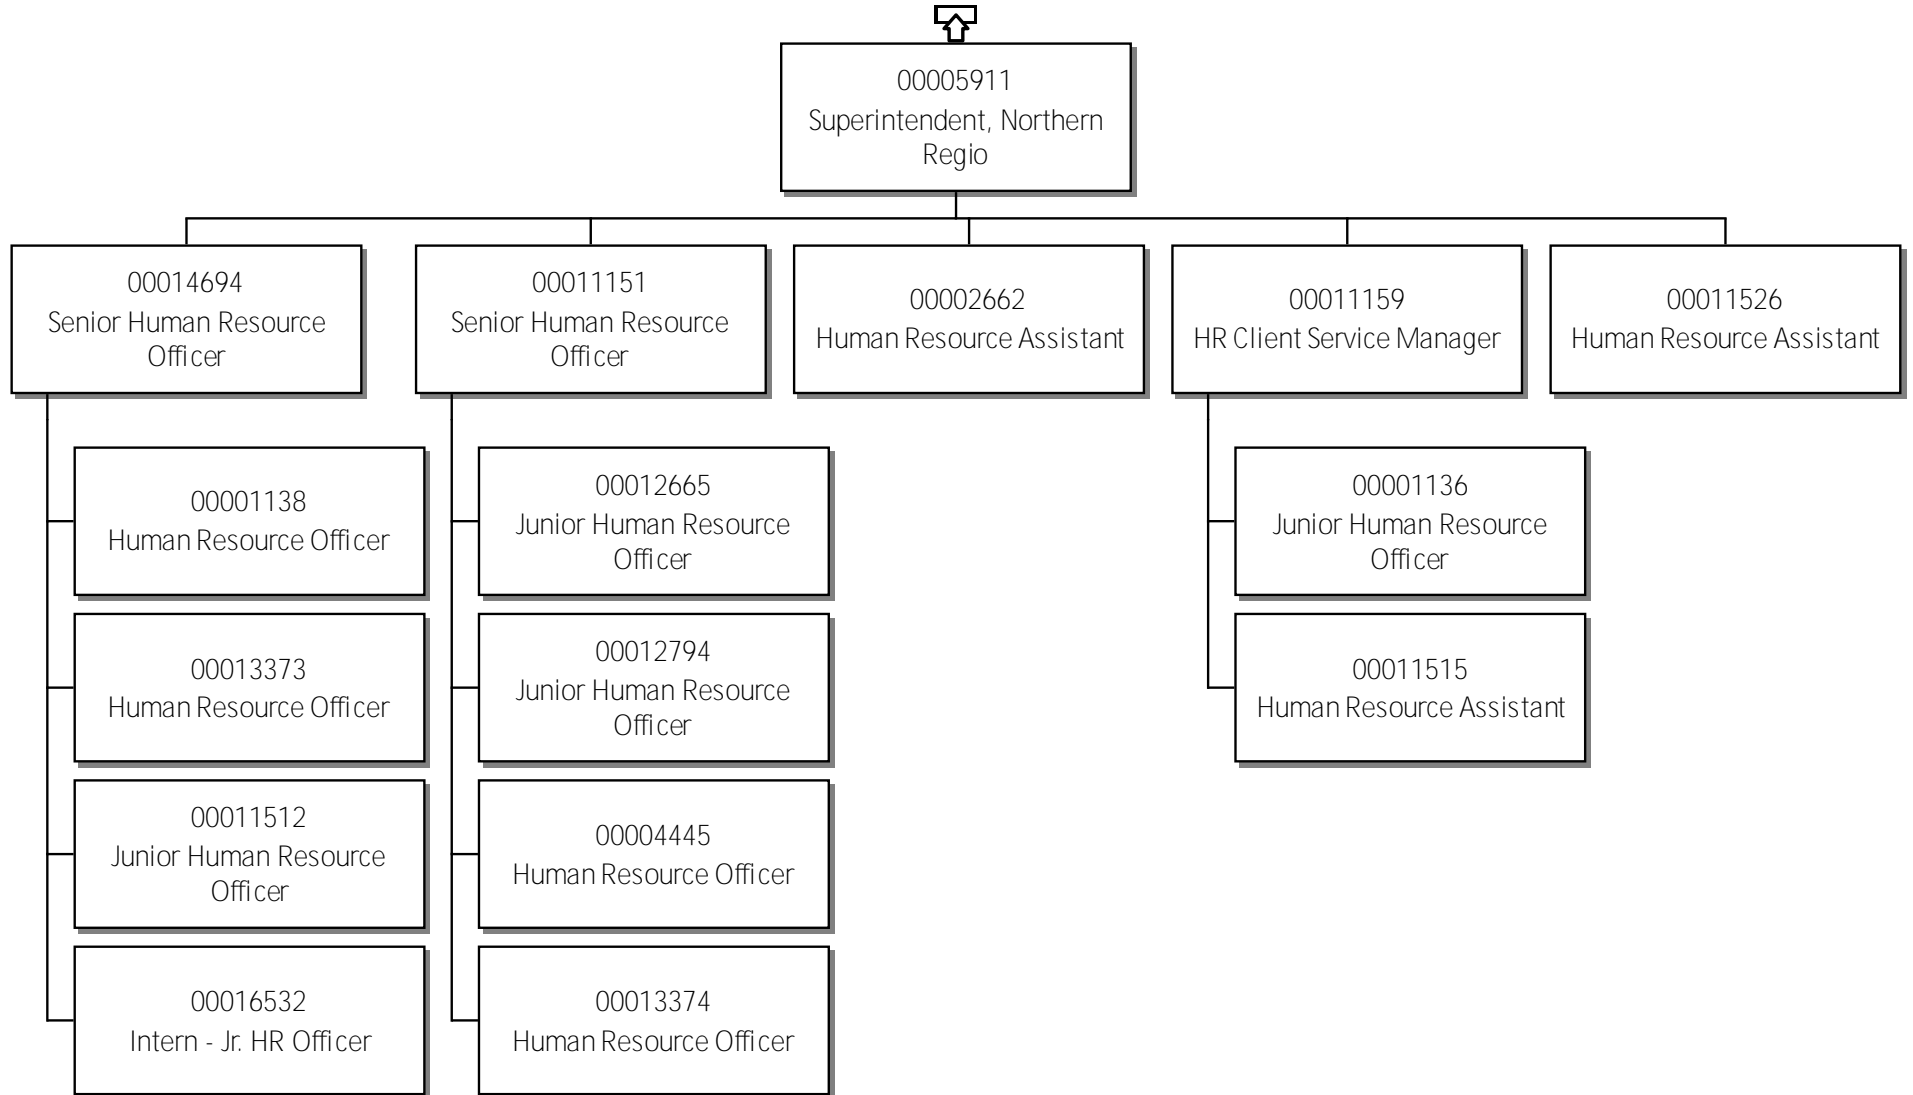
00005911
Superintendent, Northern Regio

00014694
Senior Human Resource Officer

00011151
Senior Human Resource Officer

00002662
Human Resource Assistant

00011159
HR Client Service Manager

00011526
Human Resource Assistant

00001138
Human Resource Officer

00013373
Human Resource Officer

00011512
Junior Human Resource Officer

00016532
Intern - Jr. HR Officer

00012665
Junior Human Resource Officer

00012794
Junior Human Resource Officer

00004445
Human Resource Officer

00013374
Human Resource Officer

00001136
Junior Human Resource Officer

00011515
Human Resource Assistant